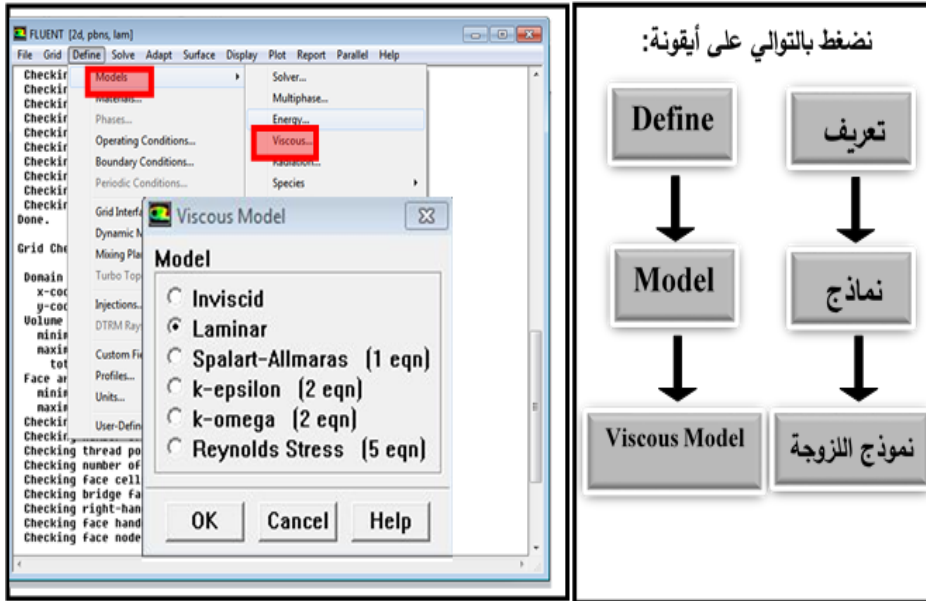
FLUENT [2d, pbns, lam]
File Grid Define Solve Adapt Surface Display Plot Report Parallel Help

Checking
Checking
Checking
Checking
Checking
Checking
Checking
Checking
Checking
Checking
Done.

Grid Che

Domain
x-coo
y-coo
Volume
minim
maxim
tot
Face ar
minim
maxim
Checking
Checking
Checking thread po
Checking number of
Checking face cell
Checking bridge fa
Checking right-han
Checking face hand
Checking face node

Models
Materials...
Phases...
Operating Conditions...
Boundary Conditions...
Periodic Conditions...
Grid Interfa
Dynamic M
Mixing Pla
Turbo Top
Injections...
DTRM Rays
Custom Fi
Profiles...
Units...
User-Defin

Solver...
Multiphase...
Energy...
Viscous...
Radiation...
Species

Viscous Model
Model
Inviscid
Laminar
Spalart-Allmaras (1 eqn)
k-epsilon (2 eqn)
k-omega (2 eqn)
Reynolds Stress (5 eqn)
OK
Cancel
Help

نضغط بالتوالي على أيقونة:
Define
تعريف
Model
نماذج
Viscous Model
نموذج اللزوجة